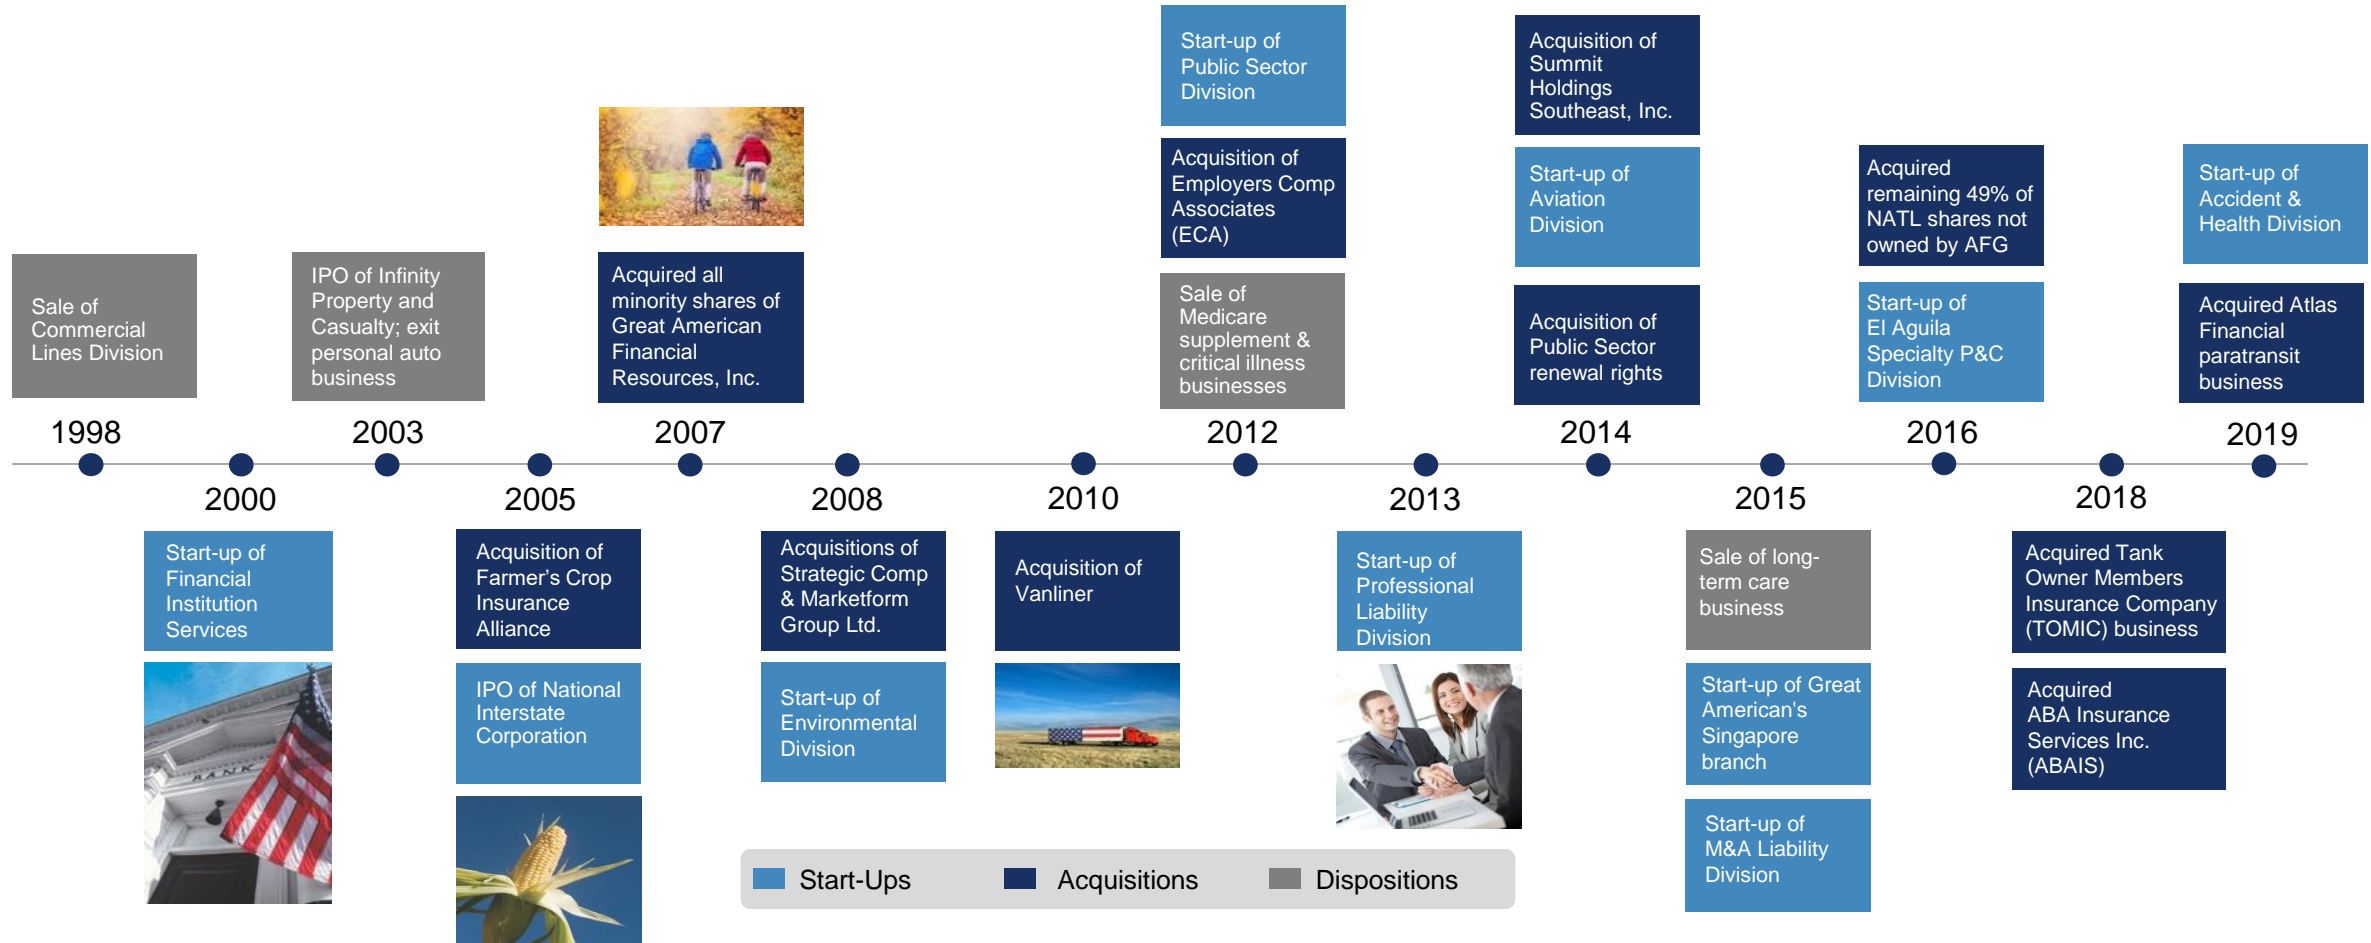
Sale of Commercial Lines Division

1998

Start-up of Financial Institution Services

2000

IPO of Infinity Property and Casualty; exit personal auto business

2003

Acquisition of Farmer's Crop Insurance Alliance

IPO of National Interstate Corporation

2005

Acquired all minority shares of Great American Financial Resources, Inc.

2007

Acquisitions of Strategic Comp & Marketform Group Ltd.

Start-up of Environmental Division

2008

Acquisition of Vanliner

2010

Start-up of Public Sector Division

Acquisition of Employers Comp Associates (ECA)

Sale of Medicare supplement & critical illness businesses

2012

Start-up of Professional Liability Division

2013

Acquisition of Summit Holdings Southeast, Inc.

Start-up of Aviation Division

Acquisition of Public Sector renewal rights

2014

Sale of long-term care business

Start-up of Great American's Singapore branch

Start-up of M&A Liability Division

2015

Acquired remaining 49% of NATL shares not owned by AFG

Start-up of El Aguila Specialty P&C Division

2016

Acquired Tank Owner Members Insurance Company (TOMIC) business

Acquired ABA Insurance Services Inc. (ABAIS)

2018

Start-up of Accident & Health Division

Acquired Atlas Financial paratransit business

2019

Start-Ups Acquisitions Dispositions